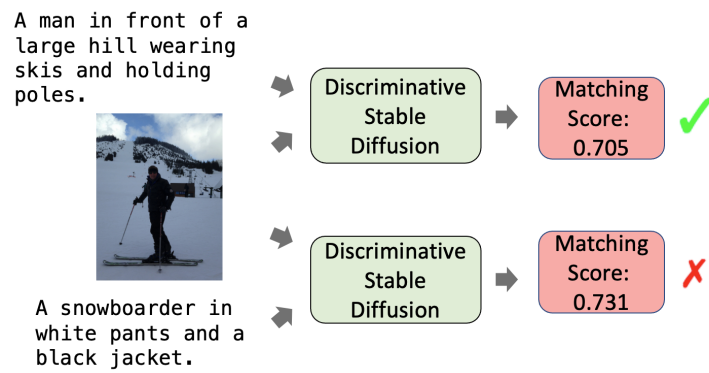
A man in front of a large hill wearing skis and holding poles.

Discriminative Stable Diffusion

Matching Score: 0.705

✓

Discriminative Stable Diffusion

Matching Score: 0.731

✗

A snowboarder in white pants and a black jacket.